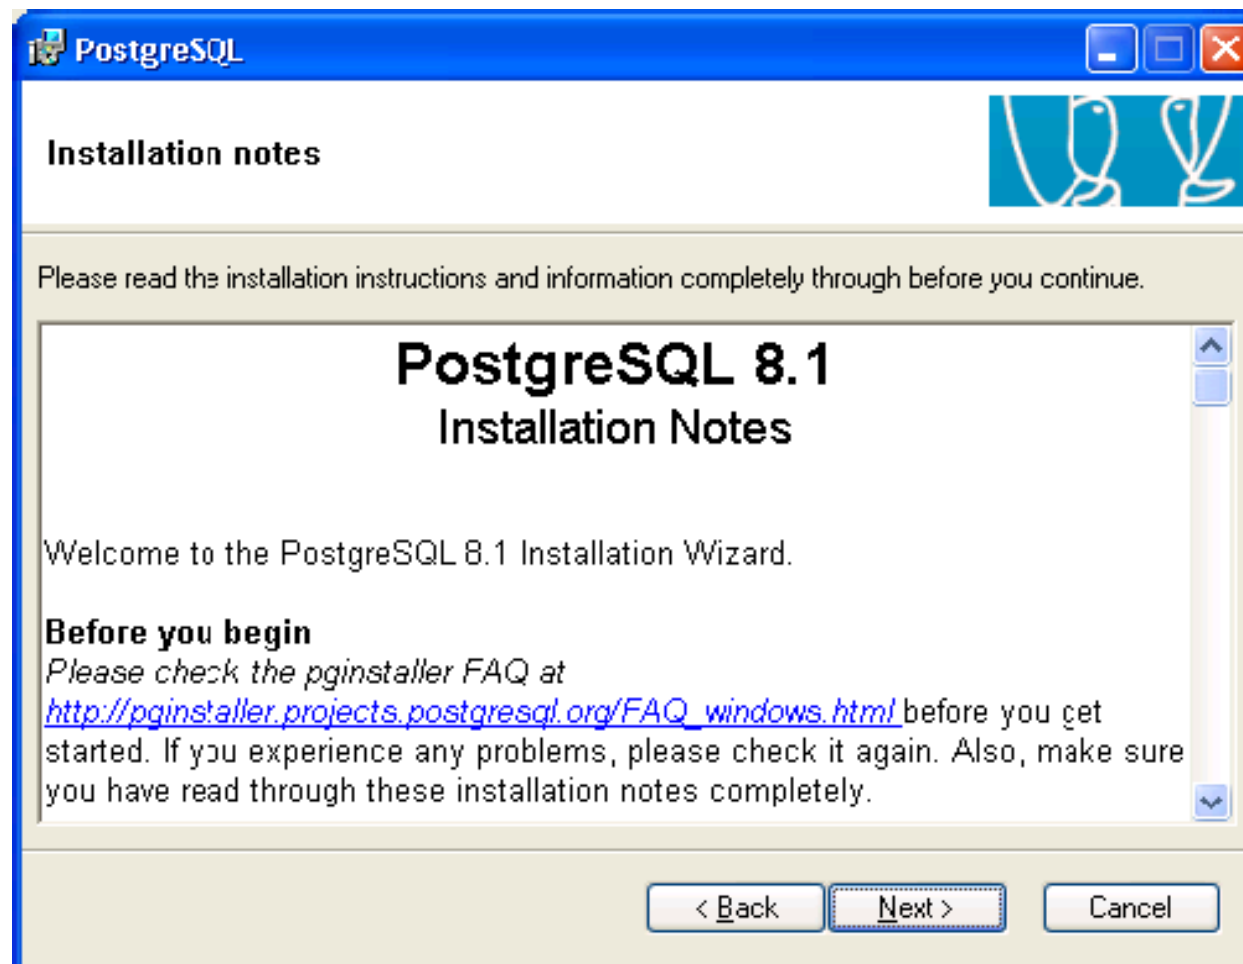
PostgreSQL

Installation notes

Please read the installation instructions and information completely through before you continue.

PostgreSQL 8.1
Installation Notes

Welcome to the PostgreSQL 8.1 Installation Wizard.

Before you begin
Please check the pginstaller FAQ at http://pginstaller.projects.postgresql.org/FAQ_windows.html before you get started. If you experience any problems, please check it again. Also, make sure you have read through these installation notes completely.

< Back
Next >
Cancel